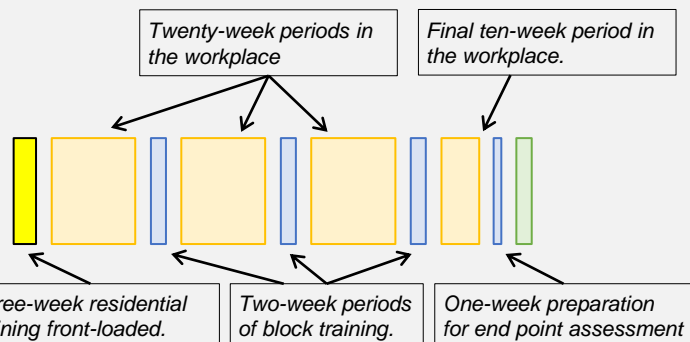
Twenty-week periods in the workplace

Final ten-week period in the workplace.

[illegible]ree-week residential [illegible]ning front-loaded.

Two-week periods of block training.

One-week preparation for end point assessment